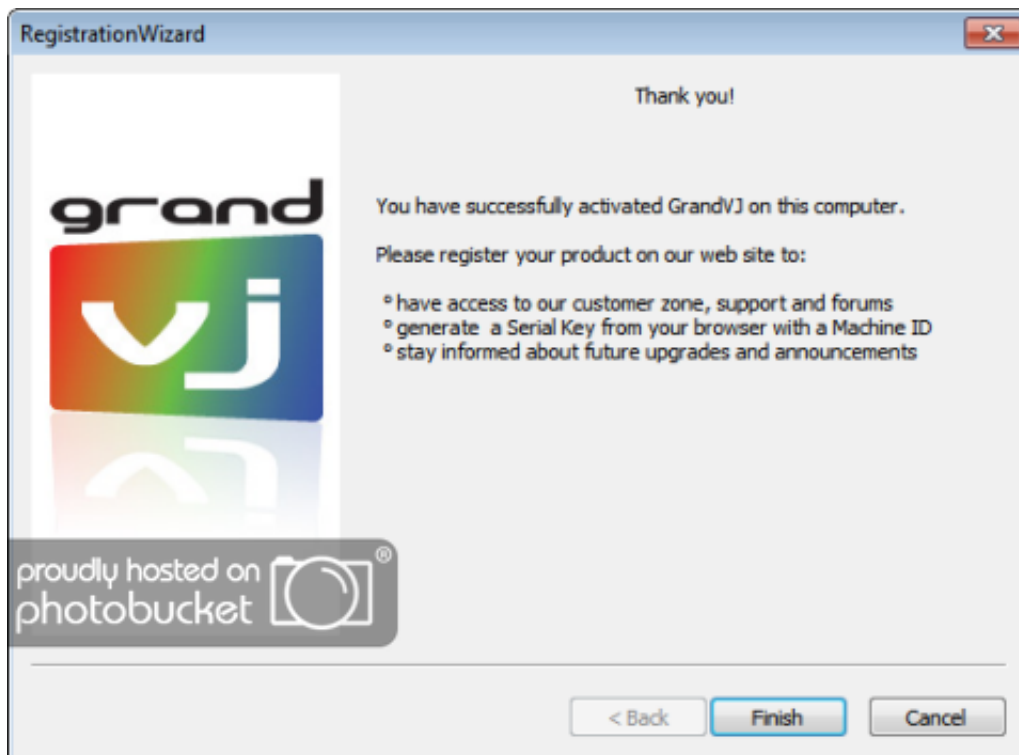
RegistrationWizard

grand vj

Thank you!

You have successfully activated GrandVJ on this computer.

Please register your product on our web site to:

° have access to our customer zone, support and forums
° generate a Serial Key from your browser with a Machine ID
° stay informed about future upgrades and announcements

proudly hosted on photobucket ®

< Back Finish Cancel